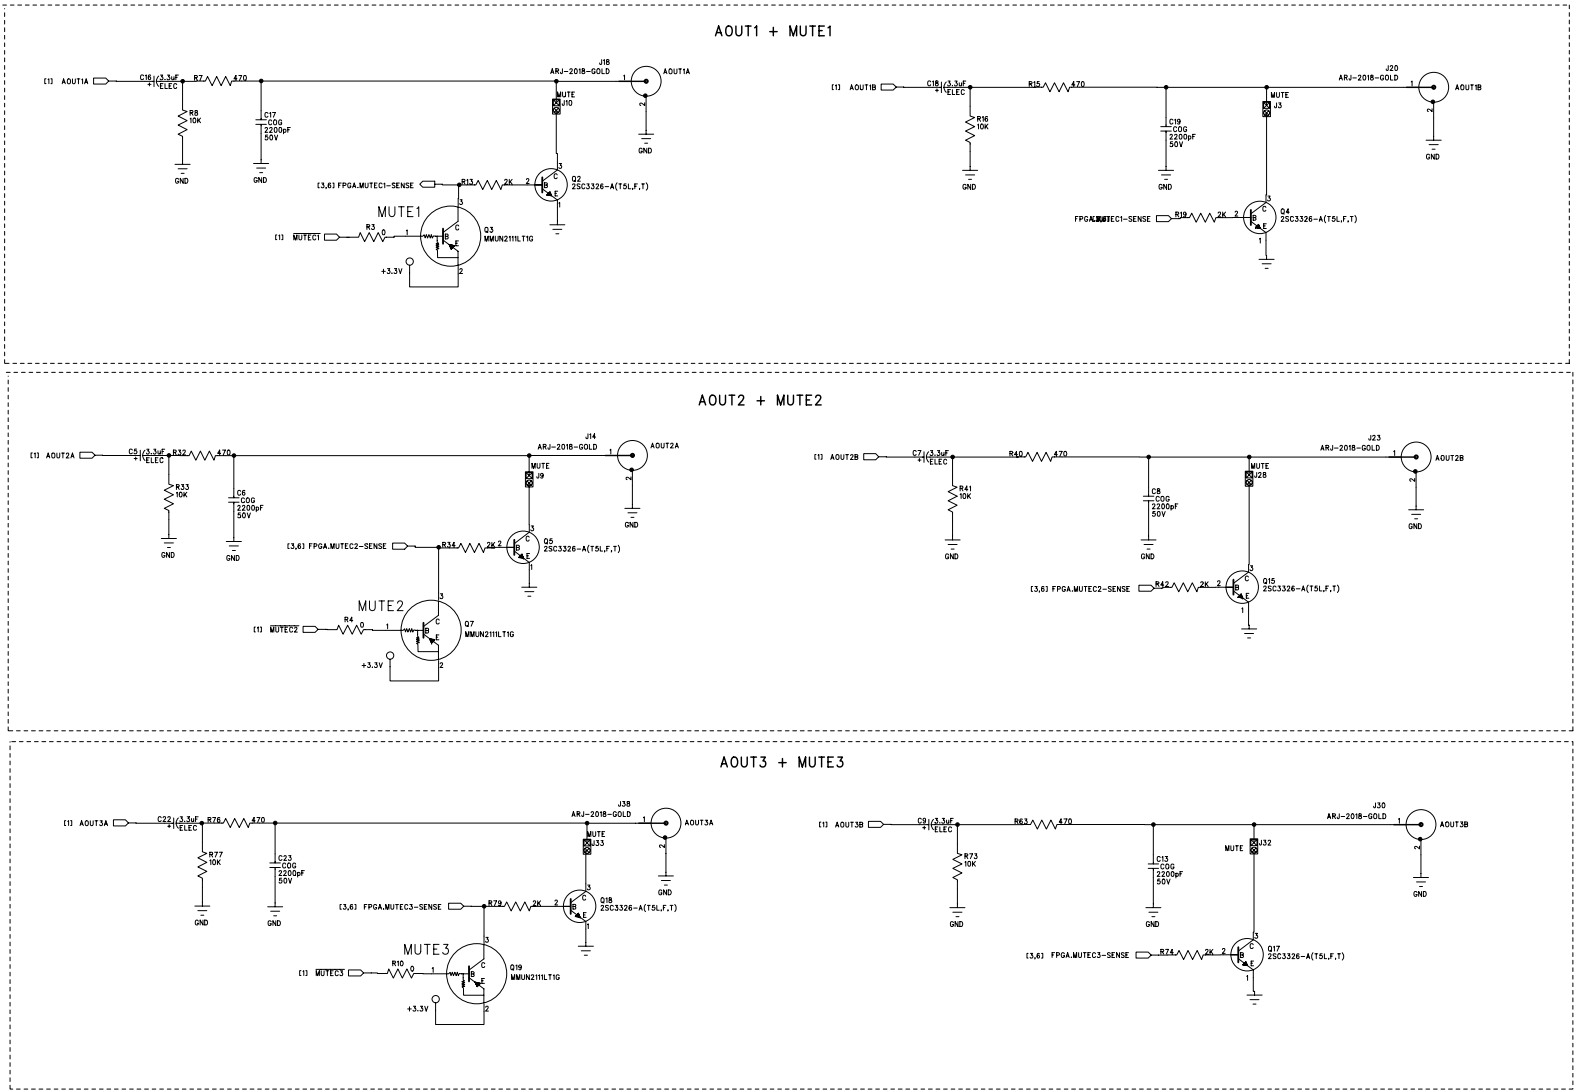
AOUT1 + MUTE1

[1] AOUT1A
C16 3.3uF ELEC
R7 470
J18
ARJ-2018-GOLD
1
AOUT1A
2
GND
R8 10K
GND
C17 COG 2200pF 50V
GND
MUTE
J10
[3,6] FPGA.MUTEC1-SENSE
R13 2K
2
3
Q2 2SC3326-A(T5L,F,T)
C B E
1
MUTE1
[1] $\overline{MUTEC1}$
R3 0
1
3
Q3 MMUN2111LT1G
C B E
2
+3.3V

[1] AOUT1B
C18 3.3uF ELEC
R15 470
J20
ARJ-2018-GOLD
1
AOUT1B
2
GND
R16 10K
GND
C19 COG 2200pF 50V
GND
MUTE
J3
3
FPGA.MUTEC1-SENSE
R19 2K
2
Q4 2SC3326-A(T5L,F,T)
C B E
1

AOUT2 + MUTE2

[1] AOUT2A
C5 3.3uF ELEC
R32 470
J14
ARJ-2018-GOLD
1
AOUT2A
2
GND
R33 10K
GND
C6 COG 2200pF 50V
GND
MUTE
J9
[3,6] FPGA.MUTEC2-SENSE
R34 2K 2
3
Q5 2SC3326-A(T5L,F,T)
C B E
1
MUTE2
[1] $\overline{MUTEC2}$
R4 0
1
3
Q7 MMUN2111LT1G
C B E
2
+3.3V

[1] AOUT2B
C7 3.3uF ELEC
R40 470
J23
ARJ-2018-GOLD
1
AOUT2B
2
GND
R41 10K
GND
C8 COG 2200pF 50V
GND
MUTE
J28
3
[3,6] FPGA.MUTEC2-SENSE
R42 2K
2
Q15 2SC3326-A(T5L,F,T)
C B E
1

AOUT3 + MUTE3

[1] AOUT3A
C22 3.3uF ELEC
R76 470
J38
ARJ-2018-GOLD
1
AOUT3A
2
GND
R77 10K
GND
C23 COG 2200pF 50V
GND
MUTE
J33
[3,6] FPGA.MUTEC3-SENSE
R79 2K
2
3
Q18 2SC3326-A(T5L,F,T)
C B E
1
MUTE3
[1] $\overline{MUTEC3}$
R10 0
1
3
Q19 MMUN2111LT1G
C B E
2
+3.3V

[1] AOUT3B
C9 3.3uF ELEC
R63 470
J30
ARJ-2018-GOLD
1
AOUT3B
2
GND
R73 10K
GND
C13 COG 2200pF 50V
GND
MUTE
J32
3
[3,6] FPGA.MUTEC3-SENSE
R74 2K
2
Q17 2SC3326-A(T5L,F,T)
C B E
1